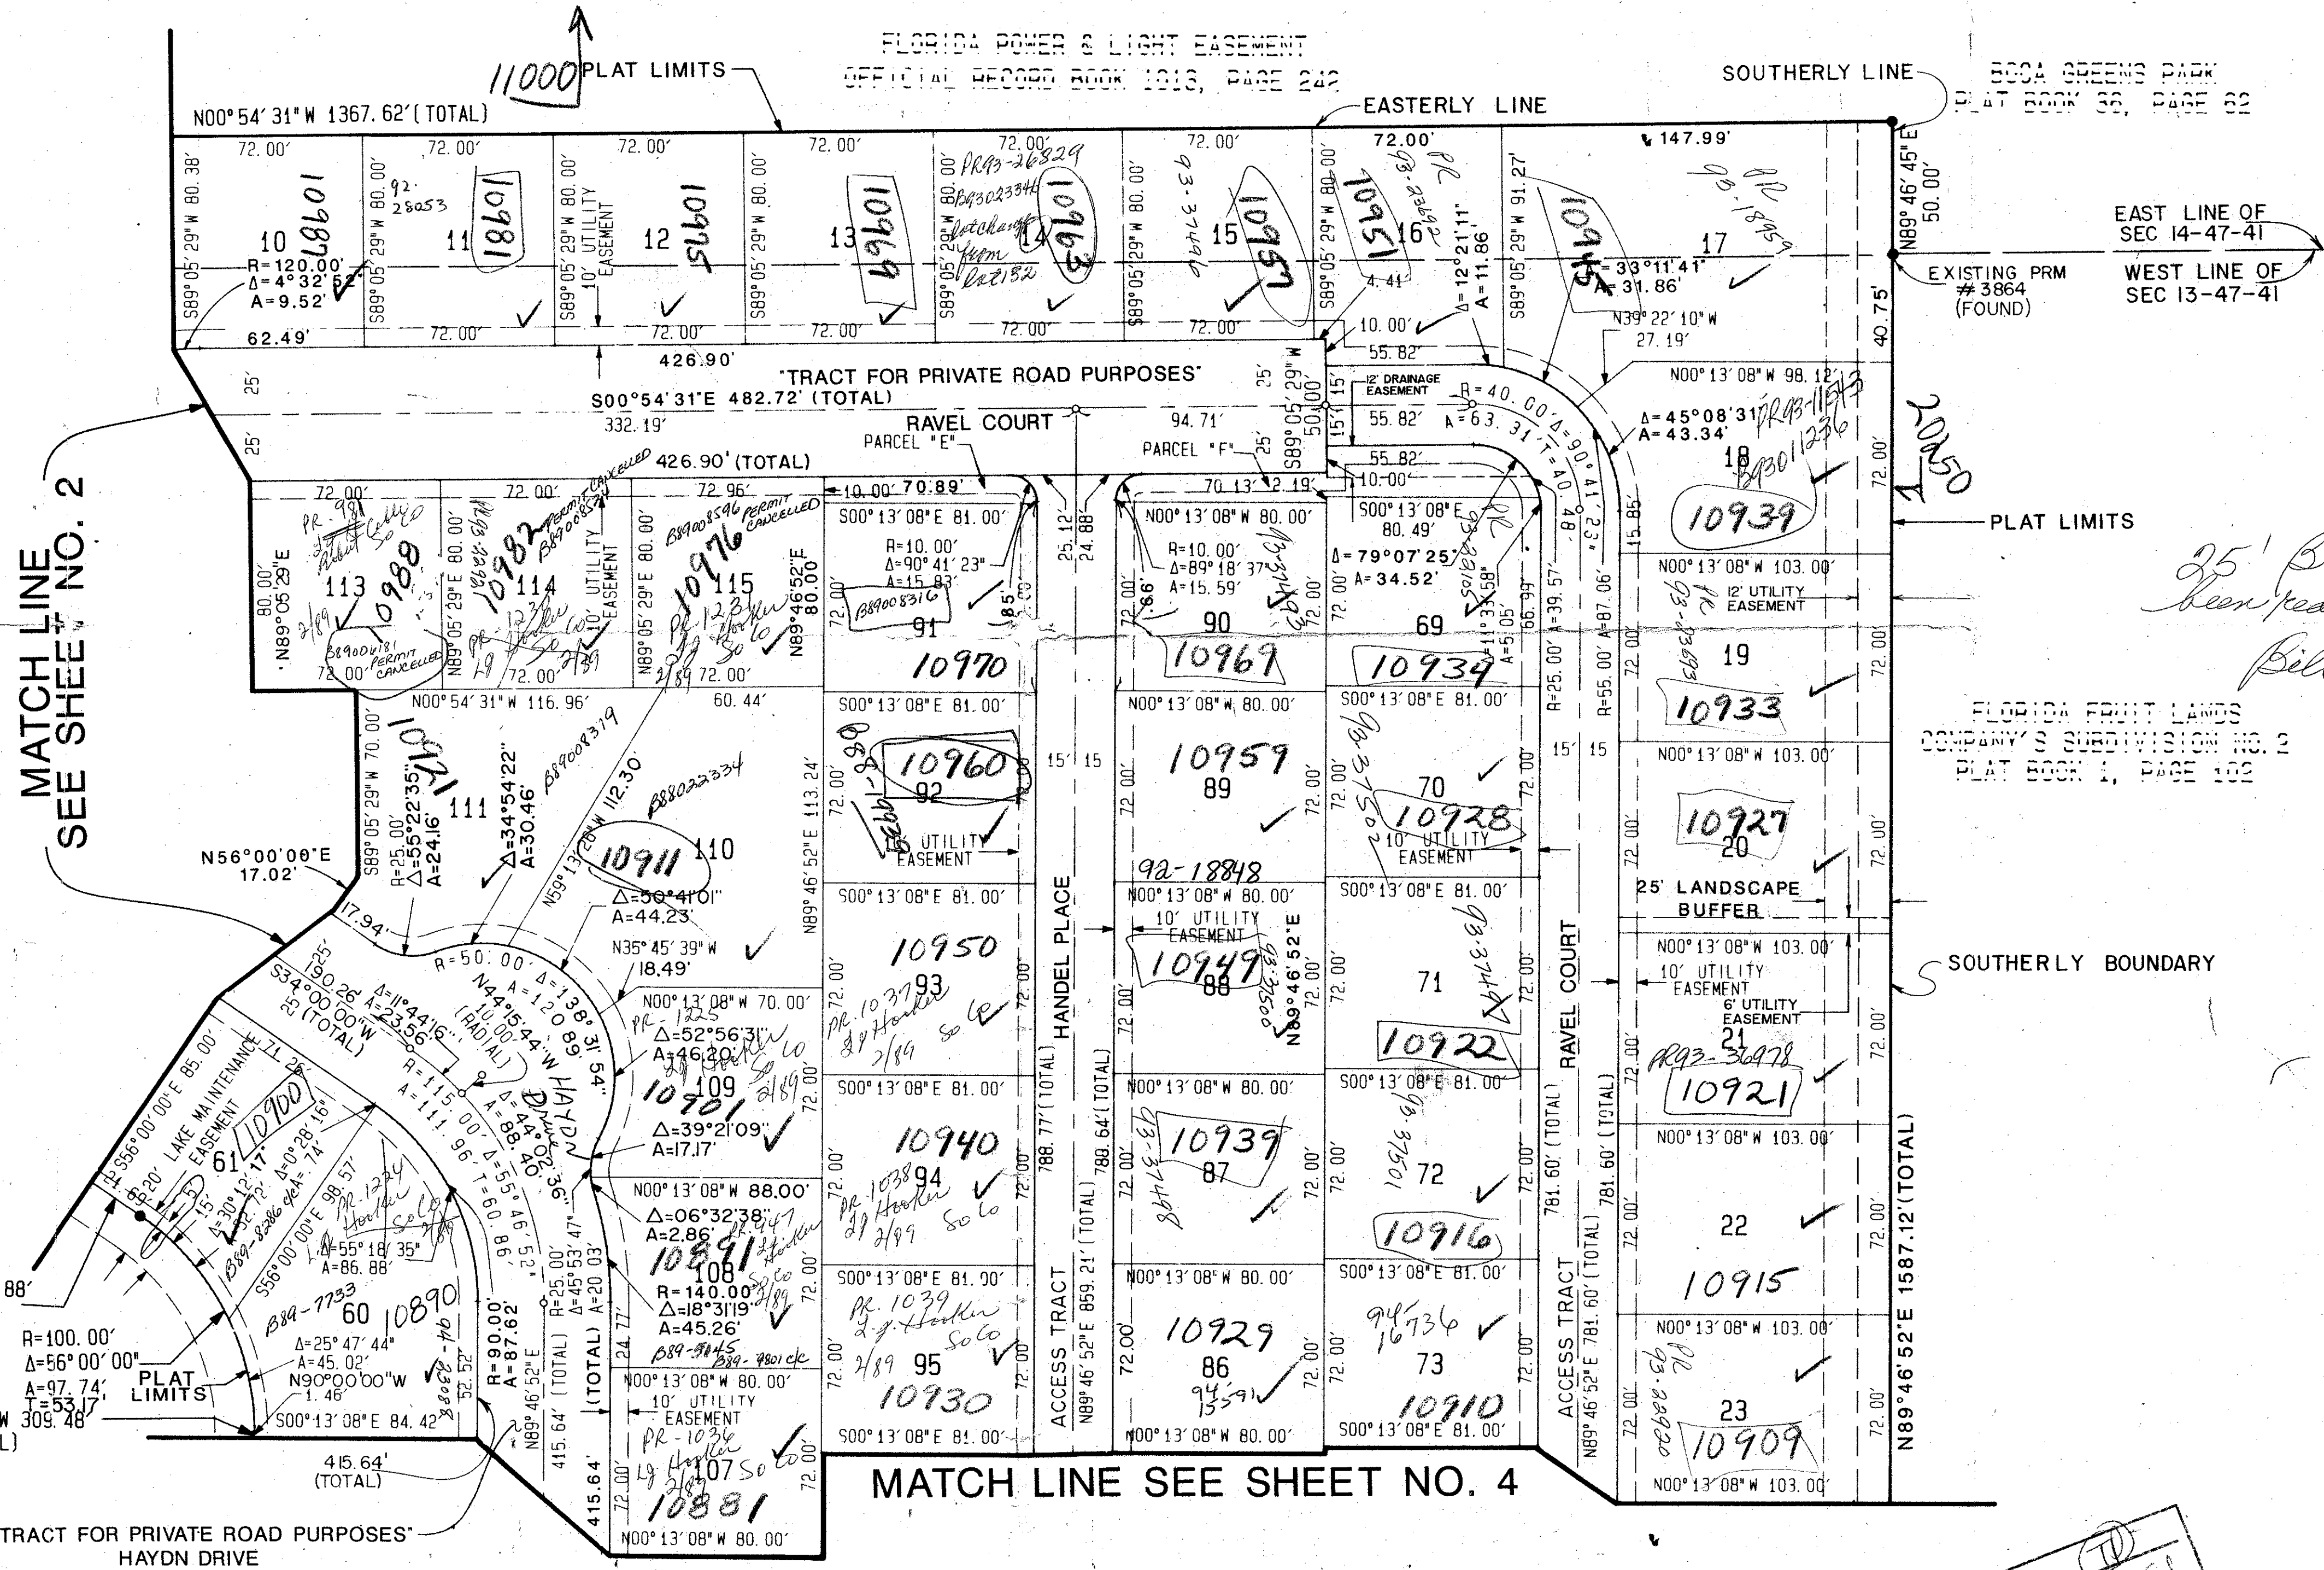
FLORIDA POWER & LIGHT EASEMENT
OFFICIAL RECORD BOOK 1313, PAGE 242

11000 PLAT LIMITS

SOUTHERLY LINE
BOCA GREENS PARK
PLAT BOOK 38, PAGE 62

EASTERLY LINE

N00°54′31"W 1367.62′(TOTAL)

72.00′ 72.00′ 72.00′ 72.00′ 72.00′ 72.00′ 72.00′ 147.99′

10 10987 11 10981 12 10975 13 10969 14 10963 15 10957 16 10951 17 10945

R=120.00′
Δ=4°32′52"
A=9.52′

92-28053
PR93-26829
B93023346
lot change from lot 132
93-37496

10′ UTILITY EASEMENT

S89°05′29"W 80.38′
S89°05′29"W 80.00′
S89°05′29"W 91.27′

Δ=12°21′11"
A=11.86′
4.41′
Δ=33°11′41"
A=31.86′

N89°46′45"E 50.00′

EAST LINE OF SEC 14-47-41
WEST LINE OF SEC 13-47-41
EXISTING PRM #3864 (FOUND)

62.49′ 72.00′ 72.00′ 72.00′ 72.00′ 72.00′ 10.00′
426.90′
55.82′
N39°22′10"W 27.19′
40.75′

"TRACT FOR PRIVATE ROAD PURPOSES"
25′
S00°54′31"E 482.72′ (TOTAL)
332.19′
RAVEL COURT
94.71′
PARCEL "E"
PARCEL "F"
25′
426.90′ (TOTAL)
S89°05′29"W 50.00′

12′ DRAINAGE EASEMENT
R=40.00′ Δ=90°41′23" T=40.48′
55.82′ A=63.31′
55.82′
10.00′

N00°13′08"W 98.12′
Δ=45°08′31"
A=43.34′
PR93-11543
B93011236
18
10939
20050

PLAT LIMITS

MATCH LINE SEE SHEET NO. 2

72.00′ 72.00′ 72.96′ 10.00′ 70.89′ 70.13′ 2.19′

PR-981 Robert Co So Co
113 10988 2/89
B89004181 PERMIT CANCELLED
114 10982 PERMIT CANCELLED B89008547
115 10976 B89008546 PERMIT CANCELLED
PR-1234 L.J. Hooker So Co 2/89
PR-123 L.J. Hooker So Co 2/89

80.00′
N89°05′29"E
N89°05′29"E 80.00′
N89°05′29"E 80.00′
N89°46′52"E 80.00′
10′ UTILITY EASEMENT
72.00′ 72.00′ 72.00′

S00°13′08"E 81.00′
R=10.00′
Δ=90°41′23"
A=15.83′
B89008316
91
10970

25.12′
24.88′

N00°13′08"W 80.00′
R=10.00′
Δ=89°18′37"
A=15.59′
90
10969
93-37496

S00°13′08"E 80.49′
Δ=79°07′25"
A=34.52′
Δ=11°33′58"
A=5.05′
69
10934

R=25.00′ A=39.57′
R=55.00′ A=87.06′
15.85′

N00°13′08"W 103.00′
12′ UTILITY EASEMENT
93-38693
19
10933

25′ Buffer
been read
Bill

FLORIDA FRUIT LANDS
COMPANY'S SUBDIVISION NO. 2
PLAT BOOK 1, PAGE 102

N00°54′31"W 116.96′
60.44′
S89°05′29"W 70.00′
111 10921
Δ=34°54′22"
A=30.46′
R=25.00′
Δ=55°22′35"
A=24.16′
B89008319
N59°13′20"W 112.30′
B88022334
10911 110
Δ=50°41′01"
A=44.23′
N35°45′39"W 18.49′
N56°00′00"E 17.02′
17.94′

S00°13′08"E 81.00′
10960
92
10′ UTILITY EASEMENT
N89°46′52"E 113.24′

15′ 15
N00°13′08"W 80.00′
10959
89
S00°13′08"E 81.00′
70
10928
10′ UTILITY EASEMENT
93-37502

15′ 15
N00°13′08"W 103.00′
10927
20

25′ LANDSCAPE BUFFER

92-18848
N00°13′08"W 80.00′
10′ UTILITY EASEMENT
10949
88
93-37500
N89°46′52"E

S00°13′08"E 81.00′
10950
93
PR-1037 L.J. Hooker So Co 2/89

S00°13′08"E 81.00′
71
10922
93-37494

HANDEL PLACE
RAVEL COURT

N00°13′08"W 103.00′
10′ UTILITY EASEMENT
6′ UTILITY EASEMENT
21
PR93-36978
10921

SOUTHERLY BOUNDARY

R=50.00′ Δ=138°31′54"
A=120.89′
N44°15′44"W 10.00′ (RADIAL)
HAYDN DRIVE
S34°00′00"W 25′ (TOTAL)
190.26′
Δ=11°44′16"
A=23.56′
R=115.00′
A=111.96′
Δ=55°46′52"
T=60.86′
A=88.40′
Δ=44°02′36"

N00°13′08"W 70.00′
PR-1225
Δ=52°56′31"
A=46.20′
L.J. Hooker So Co 2/89
109
10901
Δ=39°21′09"
A=17.17′

S00°13′08"E 81.00′
10940
94
PR-1038 L.J. Hooker 2/89 So Co

N00°13′08"W 80.00′
10939
87
93-37498

S00°13′08"E 81.00′
72
10916
93-37501

N00°13′08"W 103.00′
22
10915

S56°00′00"E 85.00′
20′ LAKE MAINTENANCE EASEMENT
10900
61
Δ=30°12′17"
Δ=0°28′16"
A=74′
PR-1224 L.J. Hooker So Co 2/89
B89-8286
S56°00′00"E 98.57′
Δ=55°18′35"
A=86.88′
B89-7733
60 10890
Δ=25°47′44"
A=45.02′
N90°00′00"W 1.46′
94-8063
S00°13′08"E 84.42′
52.52′

R=90.00′
A=87.62′
N89°46′52"E
415.64′ (TOTAL)
R=25.00′
Δ=45°53′47"
A=20.03′
24.77′
415.64′

N00°13′08"W 88.00′
Δ=06°32′38"
A=2.86′
PR-947 L.J. Hooker So Co 2/89
10891
108
R=140.00′
Δ=18°31′19"
A=45.26′
B89-9045
B89-9801 c/c

S00°13′08"E 81.00′
PR-1039 L.J. Hooker So Co 2/89
95
10930

N00°13′08"W 80.00′
10929
86
94-13591

S00°13′08"E 81.00′
94-16736
73
10910

N00°13′08"W 103.00′
93-38820
23
10909

N00°13′08"W 80.00′
10′ UTILITY EASEMENT
PR-1036 L.J. Hooker 2/89
107 So Co
10881
N00°13′08"W 80.00′

S00°13′08"E 81.00′
N00°13′08"W 80.00′
S00°13′08"E 81.00′
N00°13′08"W 103.00′

ACCESS TRACT
N89°46′52"E 859.21′ (TOTAL)
788.77′ (TOTAL)
788.64′ (TOTAL)
781.60′ (TOTAL)
781.60′ (TOTAL)
ACCESS TRACT
N89°46′52"E 781.60′ (TOTAL)
N89°46′52"E 1587.12′ (TOTAL)

72.00′

88′
R=100.00′
Δ=56°00′00"
A=97.74′
T=53.17′
PLAT LIMITS
W 309.48′
L)
415.64′ (TOTAL)

MATCH LINE SEE SHEET NO. 4

TRACT FOR PRIVATE ROAD PURPOSES"
HAYDN DRIVE